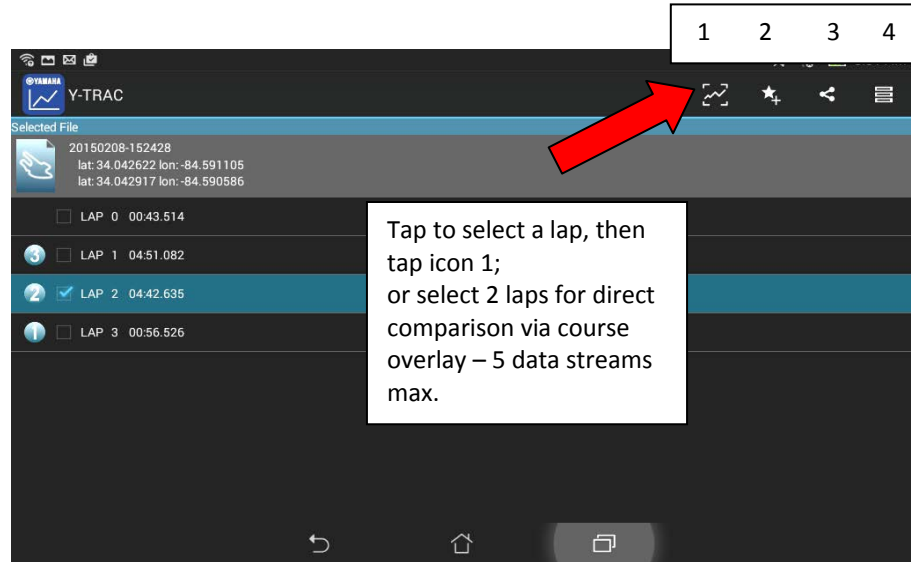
1 2 3 4

YAMAHA
Y-TRAC

Selected File
20150208-152428
lat: 34.042622 lon: -84.591105
lat: 34.042917 lon: -84.590586

LAP 0 00:43.514
3 LAP 1 04:51.082
2 LAP 2 04:42.635
1 LAP 3 00:56.526

Tap to select a lap, then tap icon 1;
or select 2 laps for direct comparison via course overlay – 5 data streams max.